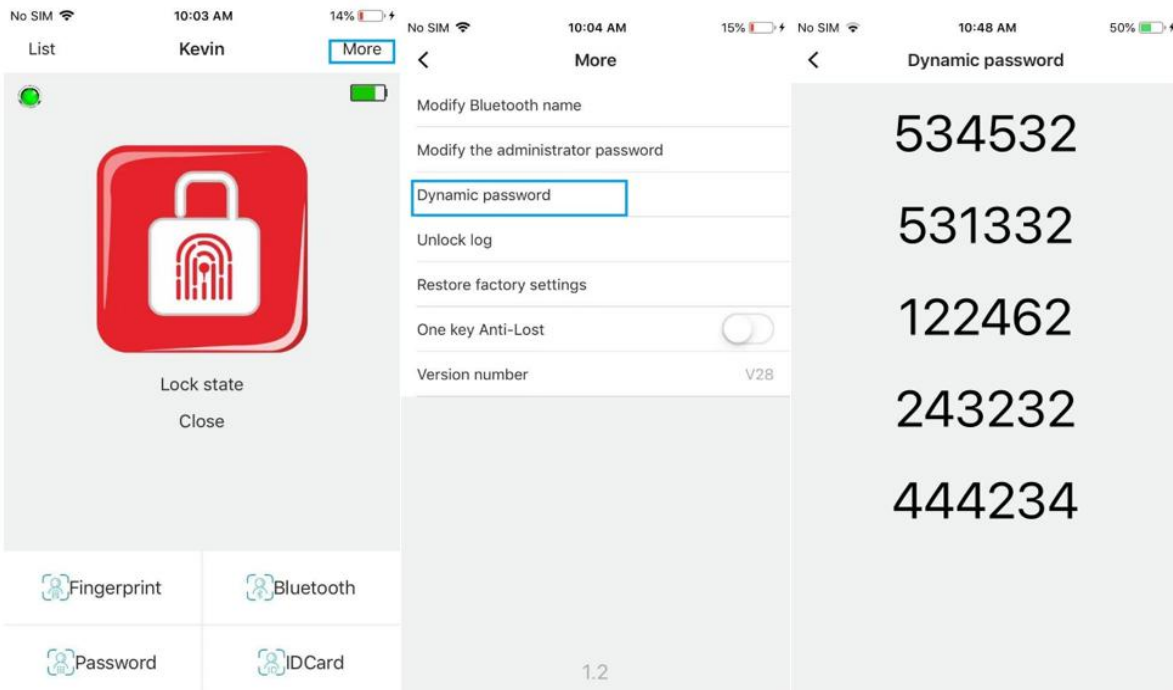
No SIM 10:03 AM 14%

List Kevin More

Lock state

Close

Fingerprint

Bluetooth

Password

IDCard

No SIM 10:04 AM 15%

More

Modify Bluetooth name

Modify the administrator password

Dynamic password

Unlock log

Restore factory settings

One key Anti-Lost

Version number V28

1.2

No SIM 10:48 AM 50%

Dynamic password

534532

531332

122462

243232

444234